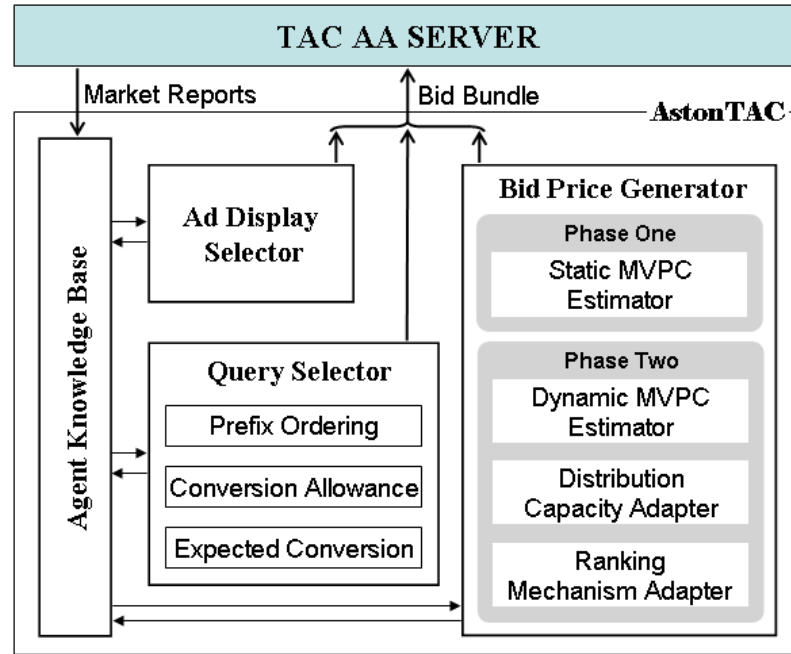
TAC AA SERVER

Market Reports

Bid Bundle

AstonTAC

Agent Knowledge Base

Ad Display Selector

Query Selector

Prefix Ordering

Conversion Allowance

Expected Conversion

Bid Price Generator

Phase One

Static MVPC Estimator

Phase Two

Dynamic MVPC Estimator

Distribution Capacity Adapter

Ranking Mechanism Adapter